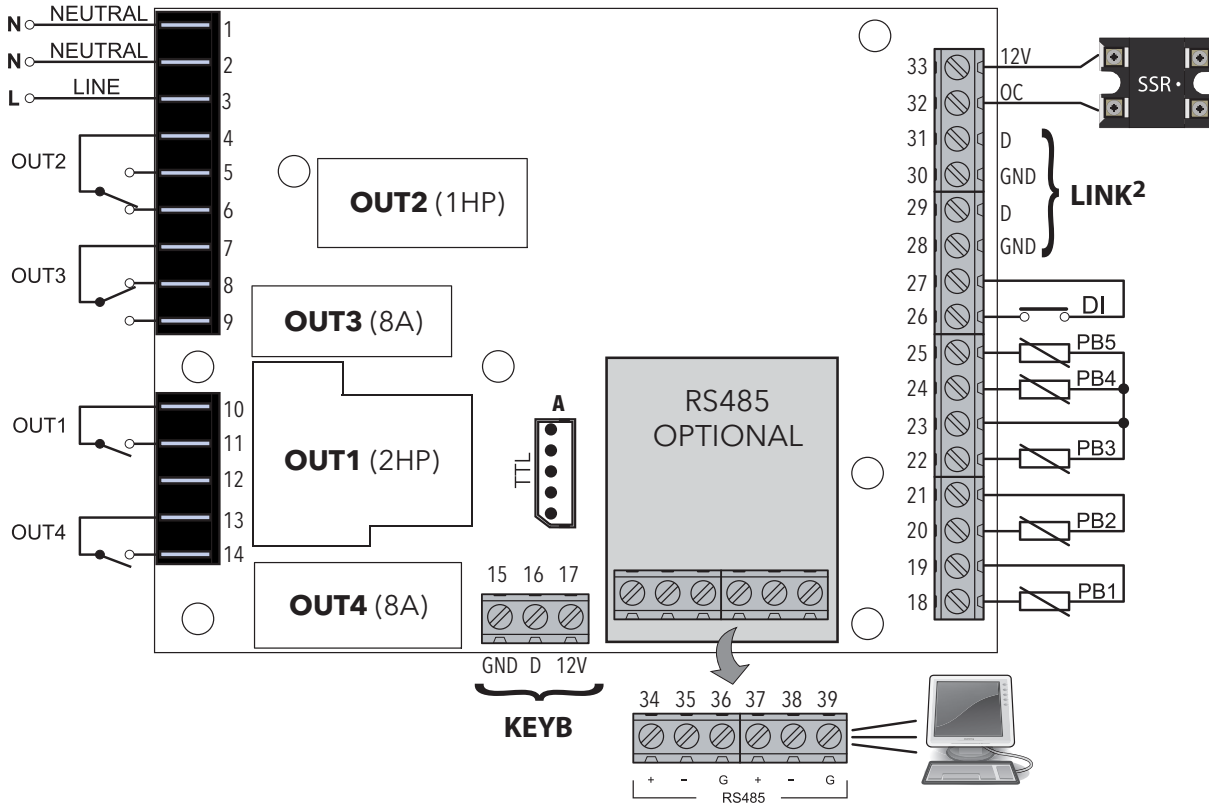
N NEUTRAL 1
N NEUTRAL 2
L LINE 3
4
OUT2 5
6
7
OUT3 8
9
OUT1 10
11
12
OUT4 13
14

OUT2 (1HP)
OUT3 (8A)
OUT1 (2HP)
OUT4 (8A)

A
TTL

RS485
OPTIONAL

15 16 17
GND D 12V
KEYB

34 35 36 37 38 39
+ - G + - G
RS485

33 12V
32 OC
SSR
31 D
30 GND
29 D
28 GND
LINK$^2$
27
26 DI
25 PB5
24 PB4
23
22 PB3
21
20 PB2
19
18 PB1